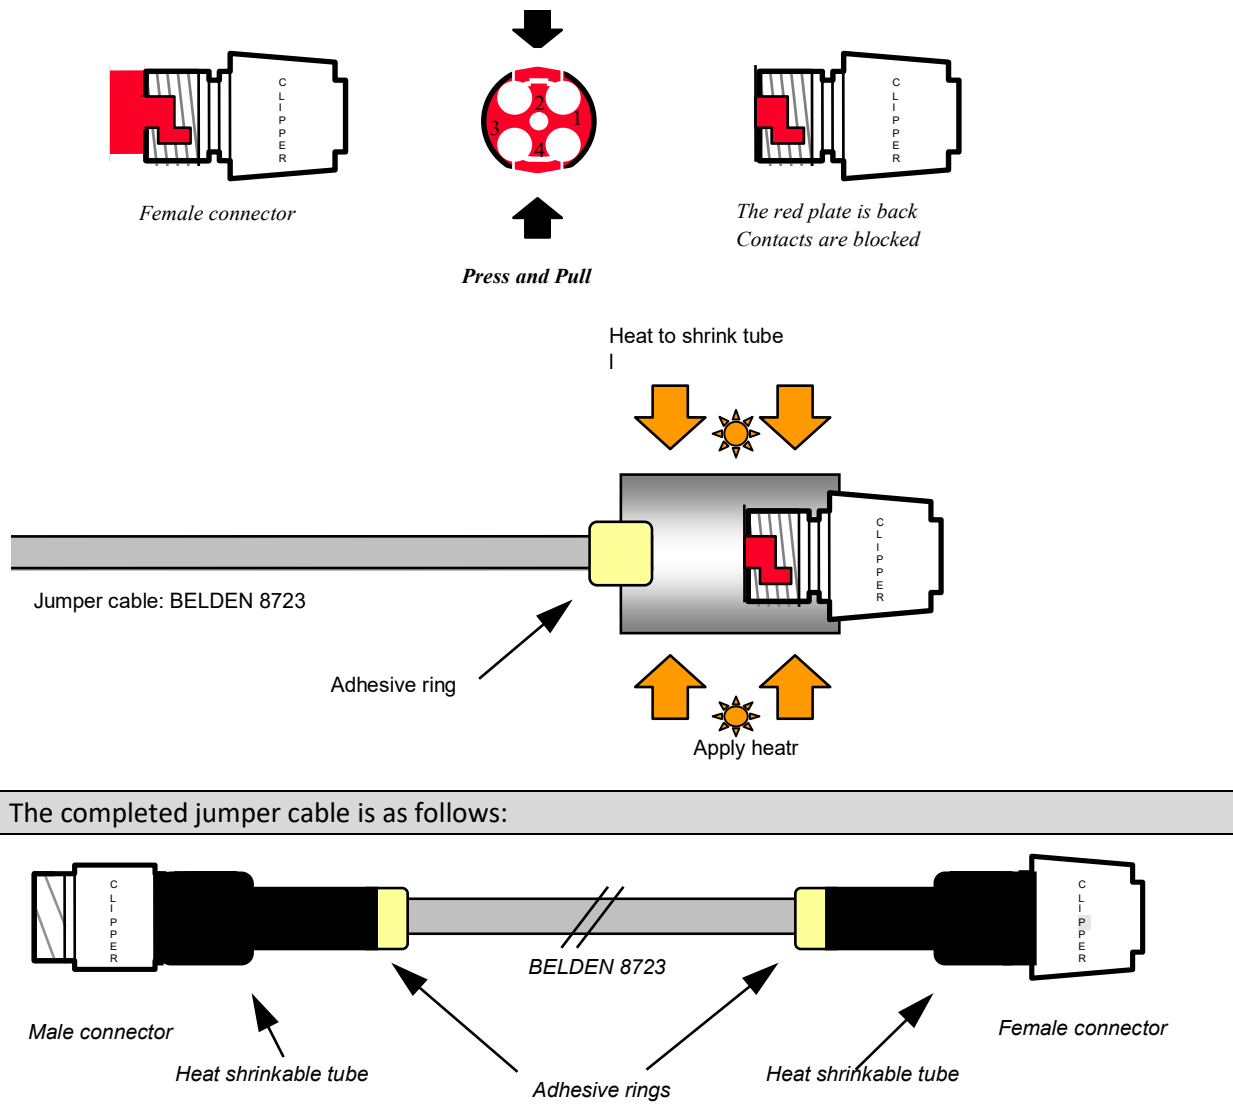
CLIPPER

Female connector

2
3
1
4

Press and Pull

CLIPPER

The red plate is back
Contacts are blocked

Heat to shrink tube
I

CLIPPER

Jumper cable: BELDEN 8723

Adhesive ring

Apply heatr

The completed jumper cable is as follows:

CLIPPER

CLIPPER

BELDEN 8723

Male connector

Female connector

Heat shrinkable tube

Adhesive rings

Heat shrinkable tube